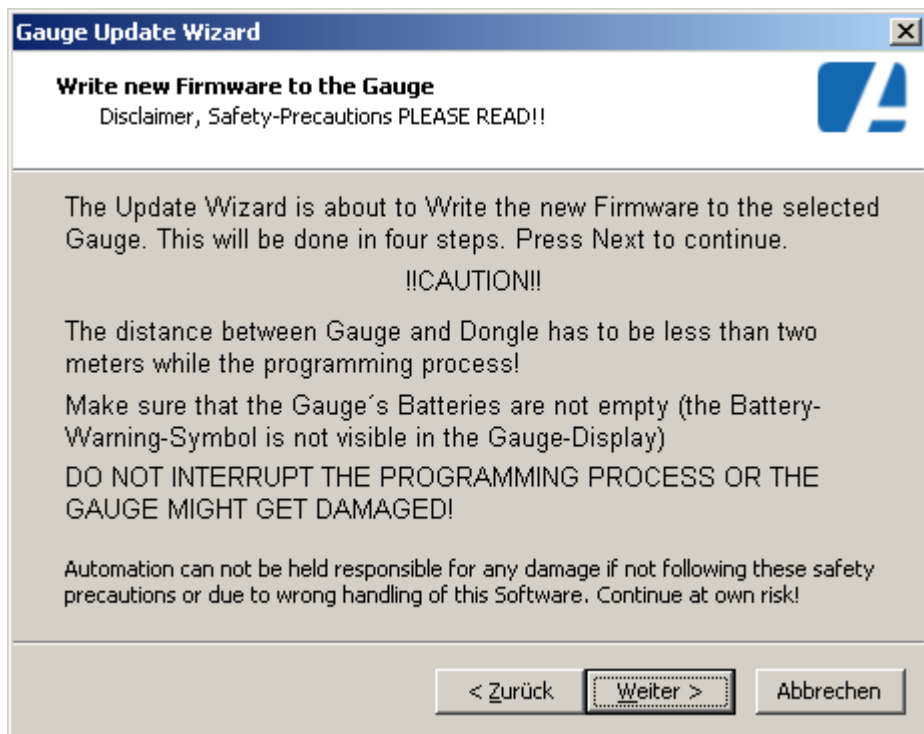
Gauge Update Wizard

Write new Firmware to the Gauge
Disclaimer, Safety-Precautions PLEASE READ!!

The Update Wizard is about to Write the new Firmware to the selected Gauge. This will be done in four steps. Press Next to continue.

!!CAUTION!!

The distance between Gauge and Dongle has to be less than two meters while the programming process!

Make sure that the Gauge´s Batteries are not empty (the Battery-Warning-Symbol is not visible in the Gauge-Display)

DO NOT INTERRUPT THE PROGRAMMING PROCESS OR THE GAUGE MIGHT GET DAMAGED!

Automation can not be held responsible for any damage if not following these safety precautions or due to wrong handling of this Software. Continue at own risk!

< Zurück | Weiter > | Abbrechen